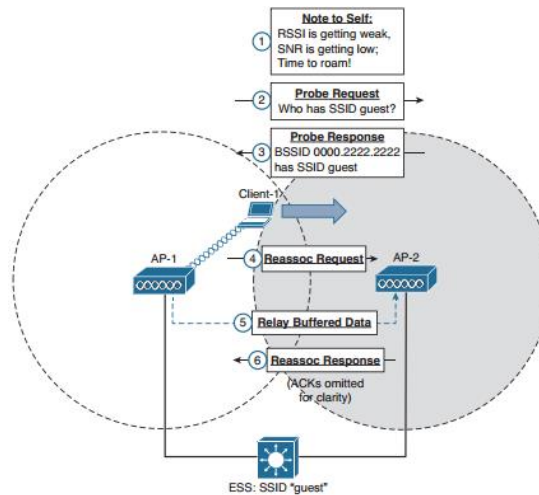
1 Note to Self:
RSSI is getting weak, SNR is getting low; Time to roam!

2 Probe Request
Who has SSID guest?

3 Probe Response
BSSID 0000.2222.2222 has SSID guest

Client-1

AP-1

4 Reassoc Request

AP-2

5 Relay Buffered Data

6 Reassoc Response

(ACKs omitted for clarity)

ESS: SSID "guest"